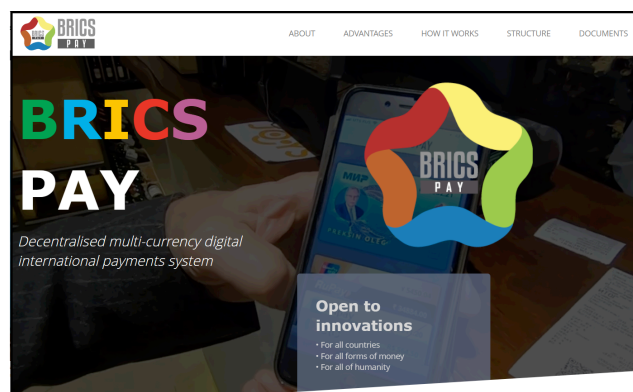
BRICS PAY

ABOUT ADVANTAGES HOW IT WORKS STRUCTURE DOCUMENTS

BRICS
PAY

Decentralised multi-currency digital international payments system

BRICS PAY

Open to innovations

• For all countries
• For all forms of money
• For all of humanity